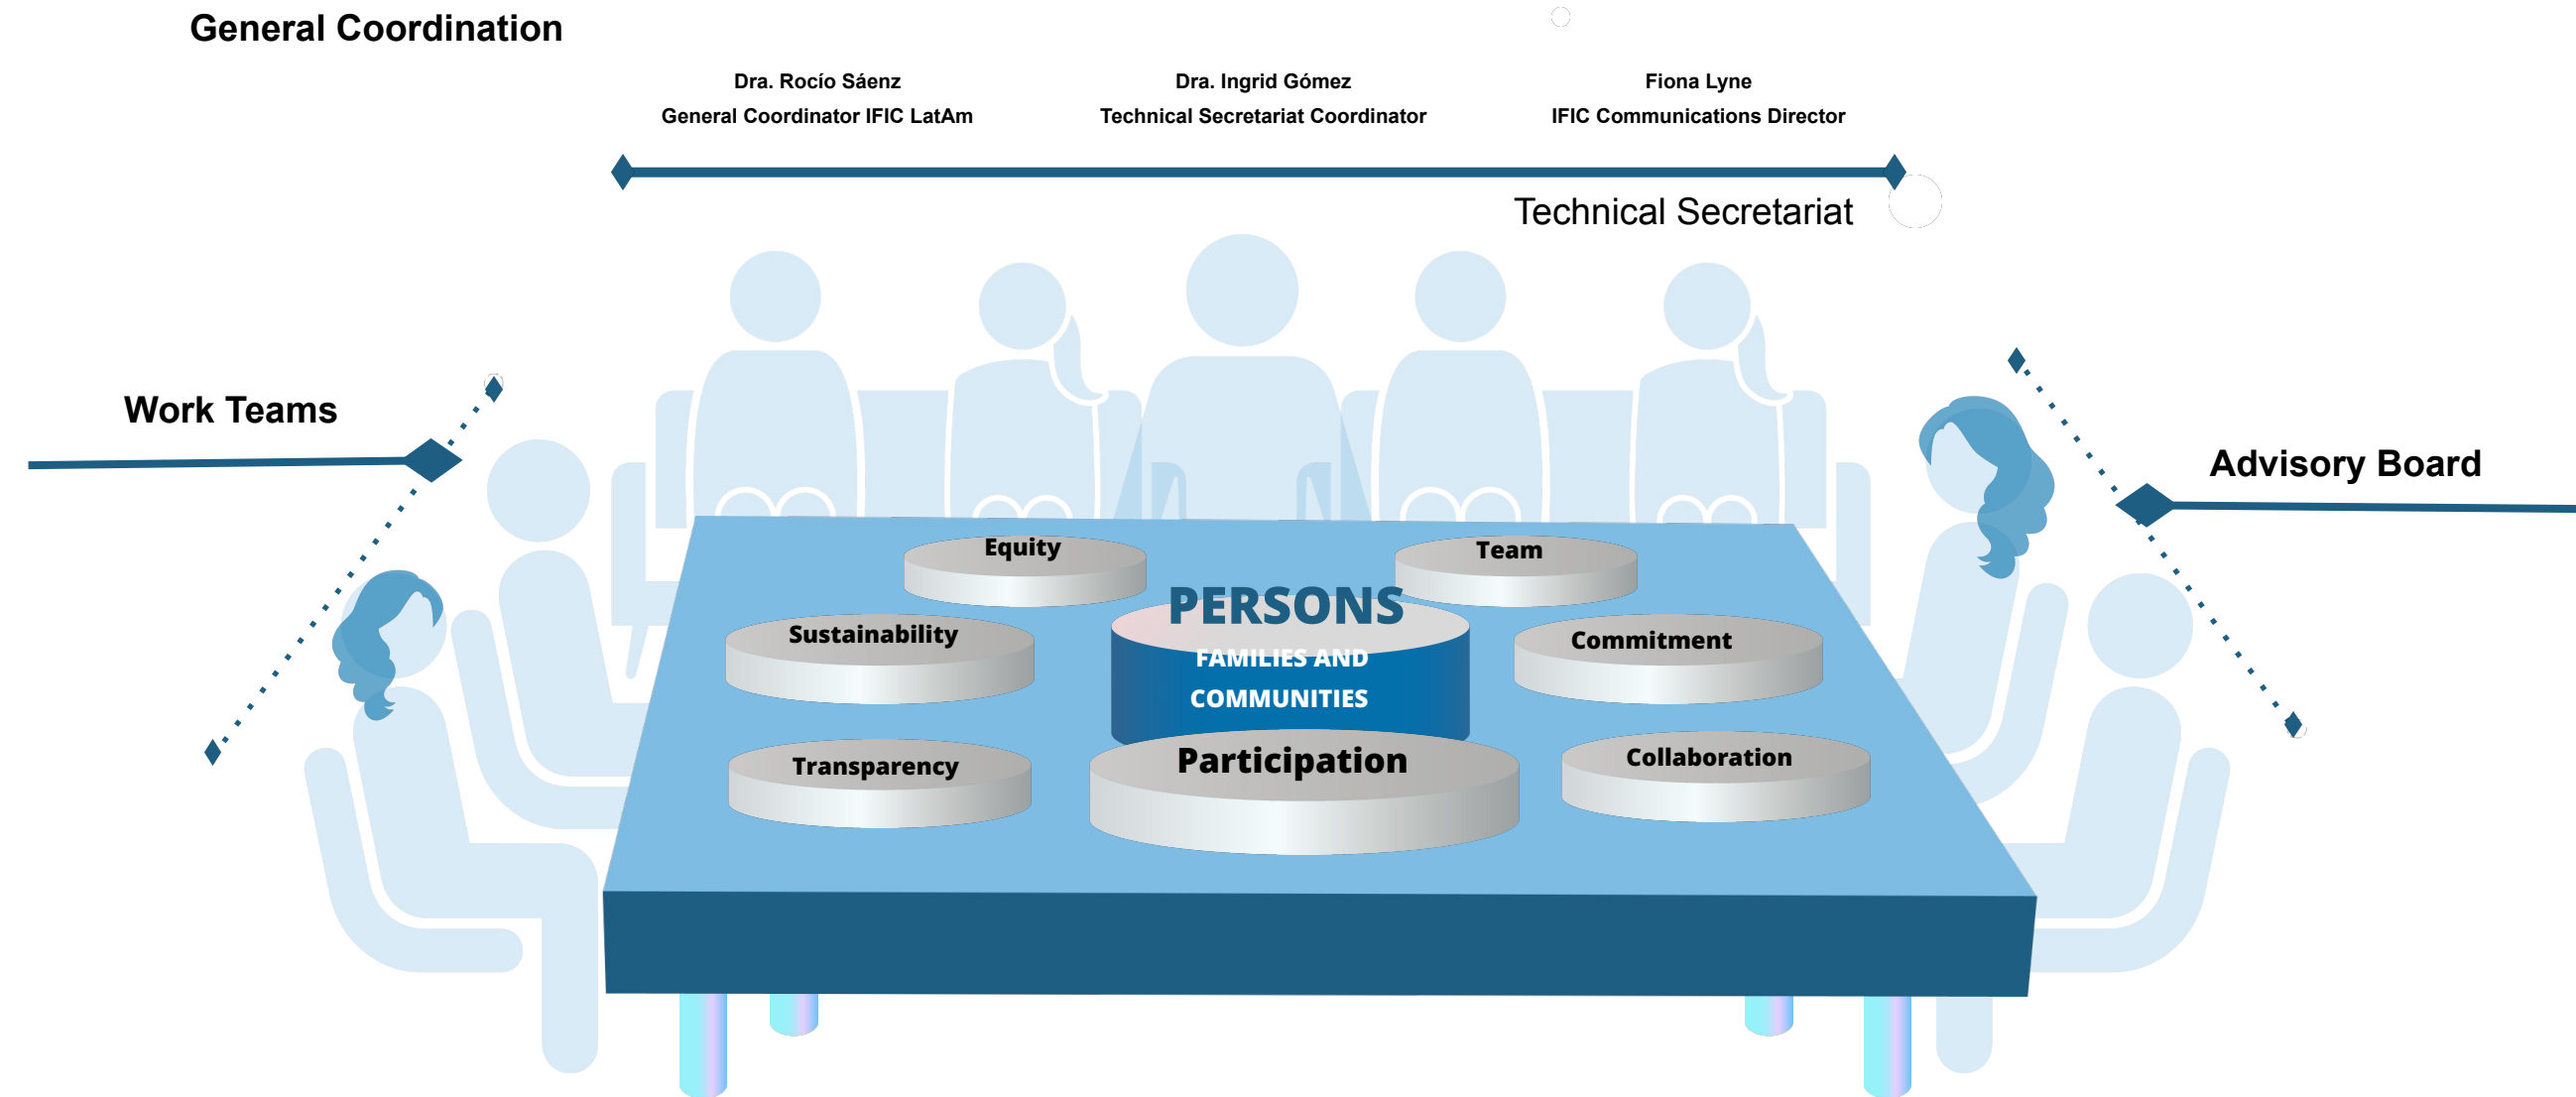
General Coordination

Dra. Rocío Sáenz
General Coordinator IFIC LatAm

Dra. Ingrid Gómez
Technical Secretariat Coordinator

Fiona Lyne
IFIC Communications Director

Technical Secretariat

Work Teams

Advisory Board

Equity

Team

PERSONS
FAMILIES AND COMMUNITIES

Sustainability

Commitment

Transparency

Participation

Collaboration